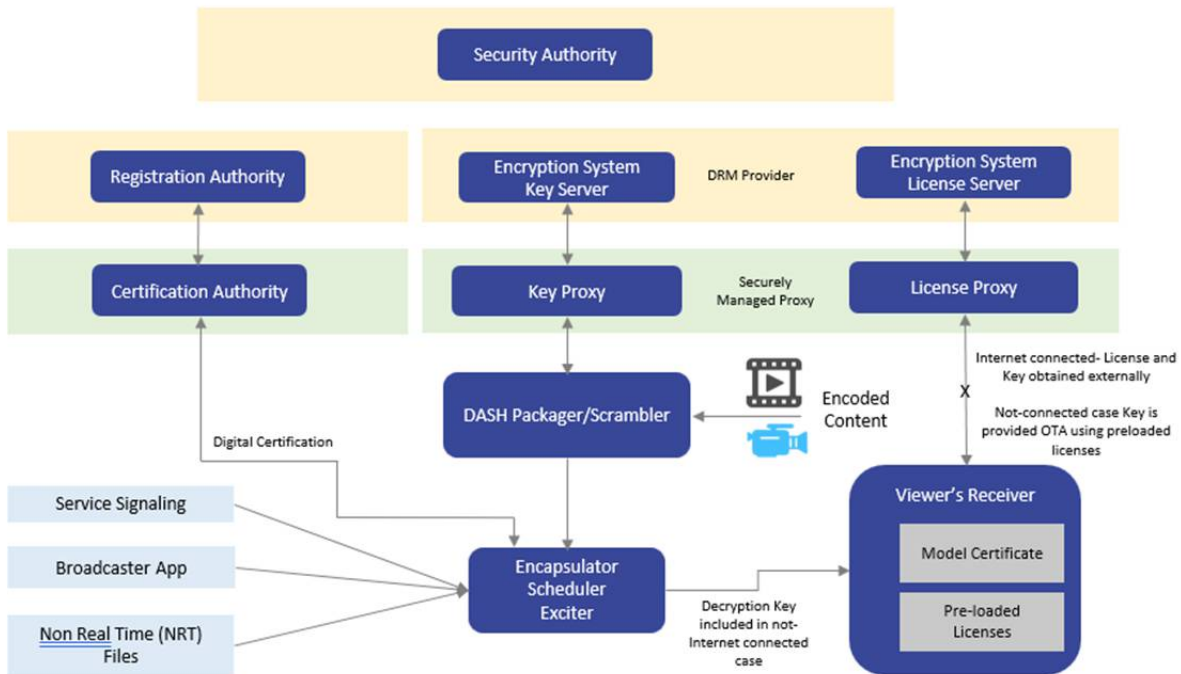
Security Authority

Registration Authority

Encryption System Key Server

DRM Provider

Encryption System License Server

Certification Authority

Key Proxy

Securely Managed Proxy

License Proxy

Internet connected- License and Key obtained externally

X

Not-connected case Key is provided OTA using preloaded licenses

DASH Packager/Scrambler

Encoded Content

Digital Certification

Service Signaling

Broadcaster App

Non Real Time (NRT) Files

Encapsulator Scheduler Exciter

Decryption Key included in not-Internet connected case

Viewer's Receiver

Model Certificate

Pre-loaded Licenses